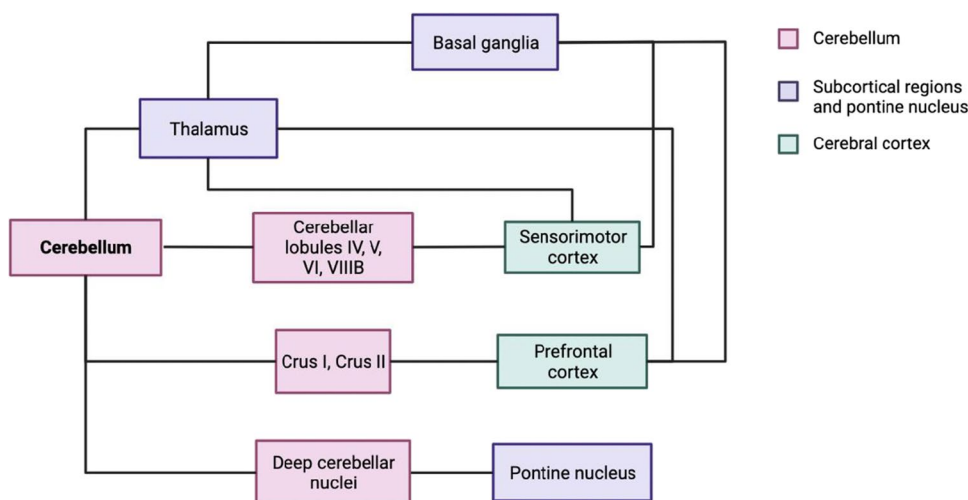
Basal ganglia

Thalamus

Cerebellum

Cerebellar lobules IV, V, VI, VIIIB

Sensorimotor cortex

Crus I, Crus II

Prefrontal cortex

Deep cerebellar nuclei

Pontine nucleus

Cerebellum

Subcortical regions and pontine nucleus

Cerebral cortex